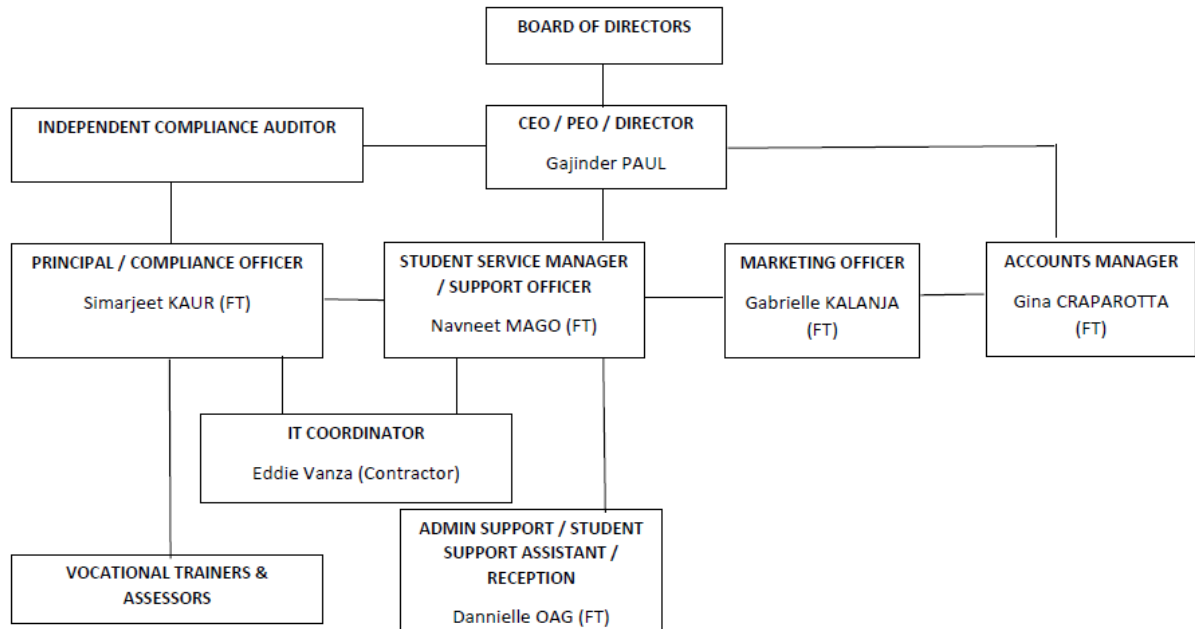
BOARD OF DIRECTORS

INDEPENDENT COMPLIANCE AUDITOR

CEO / PEO / DIRECTOR

Gajinder PAUL

PRINCIPAL / COMPLIANCE OFFICER

Simarjeet KAUR (FT)

STUDENT SERVICE MANAGER / SUPPORT OFFICER

Navneet MAGO (FT)

MARKETING OFFICER

Gabrielle KALANJA (FT)

ACCOUNTS MANAGER

Gina CRAPAROTTA (FT)

IT COORDINATOR

Eddie Vanza (Contractor)

VOCATIONAL TRAINERS & ASSESSORS

ADMIN SUPPORT / STUDENT SUPPORT ASSISTANT / RECEPTION

Dannielle OAG (FT)